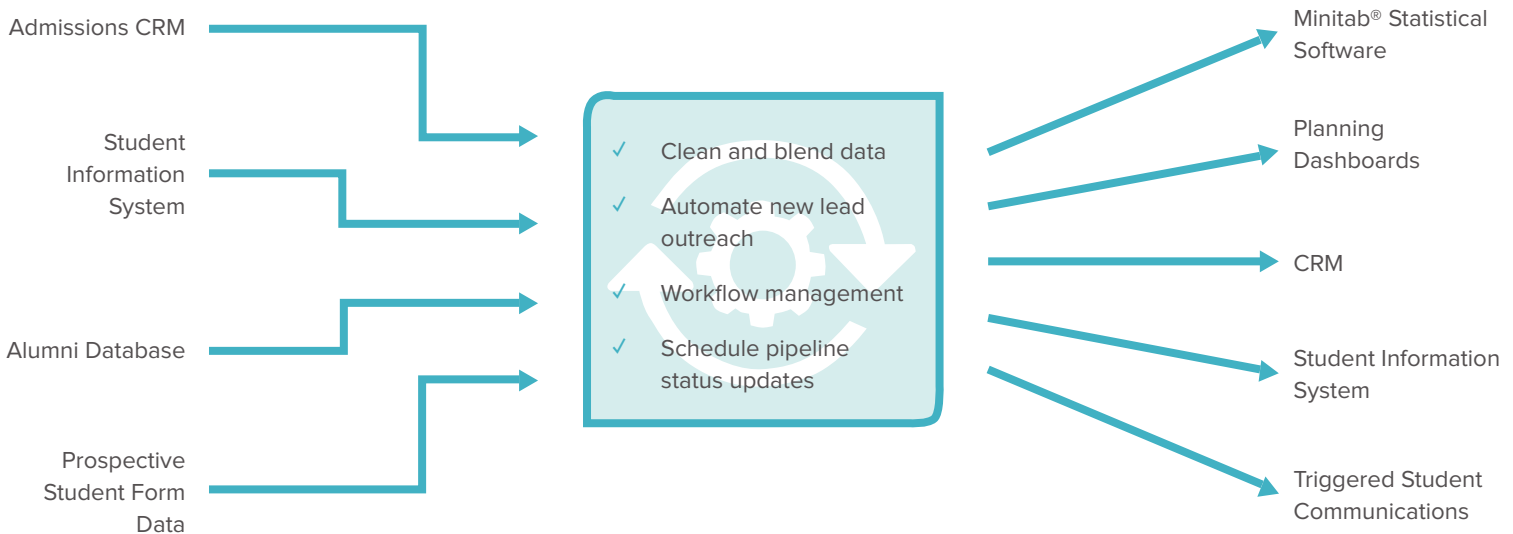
Admissions CRM

Student Information System

Alumni Database

Prospective Student Form Data

✓ Clean and blend data

✓ Automate new lead outreach

✓ Workflow management

✓ Schedule pipeline status updates

Minitab® Statistical Software

Planning Dashboards

CRM

Student Information System

Triggered Student Communications